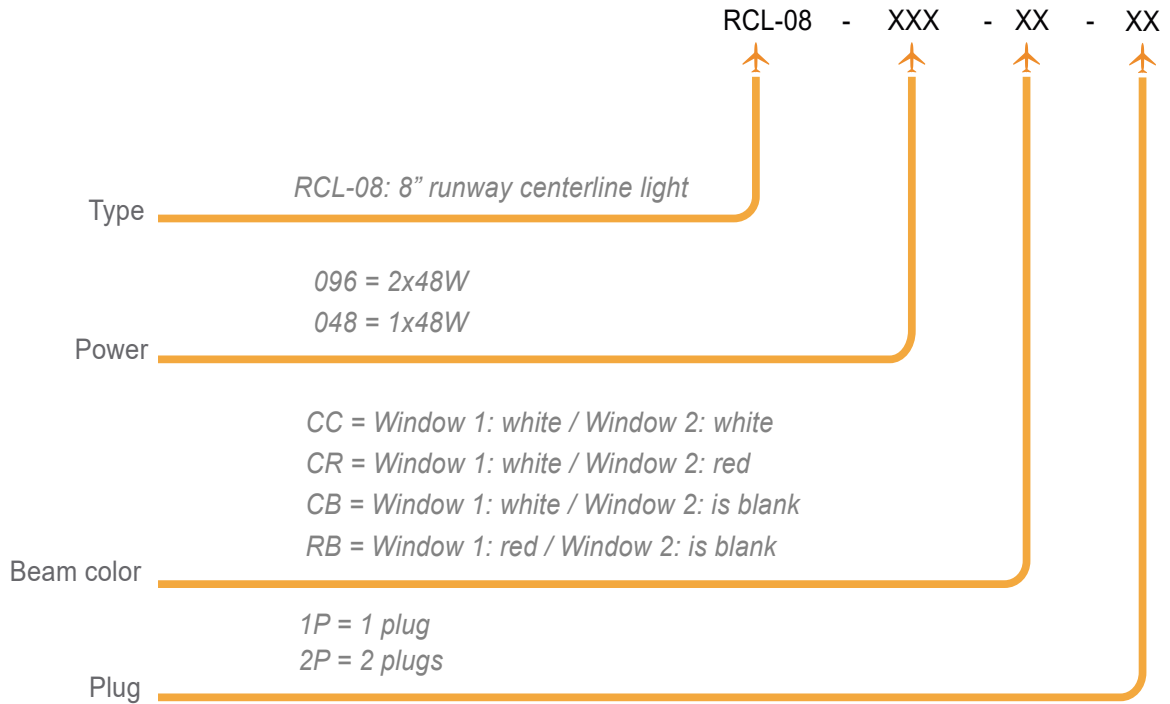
RCL-08 - XXX - XX - XX

RCL-08: 8” runway centerline light
Type

096 = 2x48W
048 = 1x48W
Power

CC = Window 1: white / Window 2: white
CR = Window 1: white / Window 2: red
CB = Window 1: white / Window 2: is blank
RB = Window 1: red / Window 2: is blank
Beam color

1P = 1 plug
2P = 2 plugs
Plug